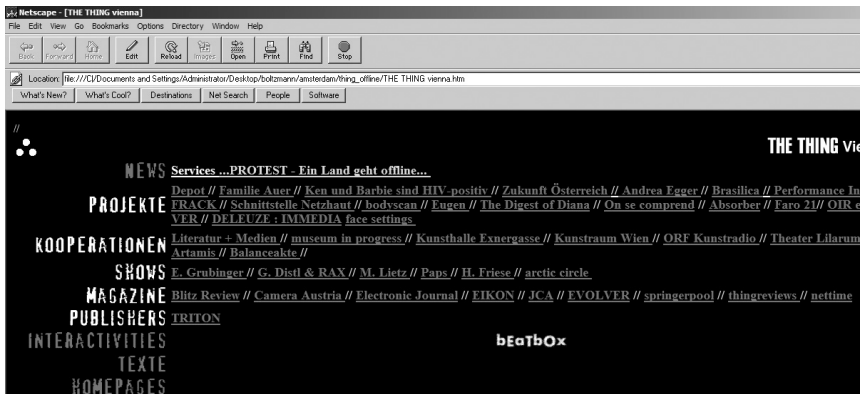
Netscape - [THE THING vienna]

File Edit View Go Bookmarks Options Directory Window Help

Back Forward Home Edit Reload Images Open Print Find Stop

Location: file:///C|/Documents and Settings/Administrator/Desktop/boltzmann/amsterdam/thing_offline/THE THING vienna.htm

What's New? What's Cool? Destinations Net Search People Software

//

THE THING Vie

NEWS Services ...PROTEST - Ein Land geht offline...

PROJEKTE Depot // Familie Auer // Ken und Barbie sind HIV-positiv // Zukunft Österreich // Andrea Egger // Brasilica // Performance In FRACK // Schnittstelle Netzhaut // bodyscan // Eugen // The Digest of Diana // On se comprend // Absorber // Faro 21// OIR e VER // DELEUZE : IMMEDIA face settings

KOOPERATIONEN Literatur + Medien // museum in progress // Kunsthalle Exnergasse // Kunstraum Wien // ORF Kunstradio // Theater Lilarum Artamis // Balanceakte //

SHOWS E. Grubinger // G. Distl & RAX // M. Lietz // Paps // H. Friese // arctic circle

MAGAZINE Blitz Review // Camera Austria // Electronic Journal // EIKON // JCA // EVOLVER // springerpool // thingreviews // nettime

PUBLISHERS TRITON

INTERACTIVITIES

bEaTbOx

TEXTE

HOMEPAGES